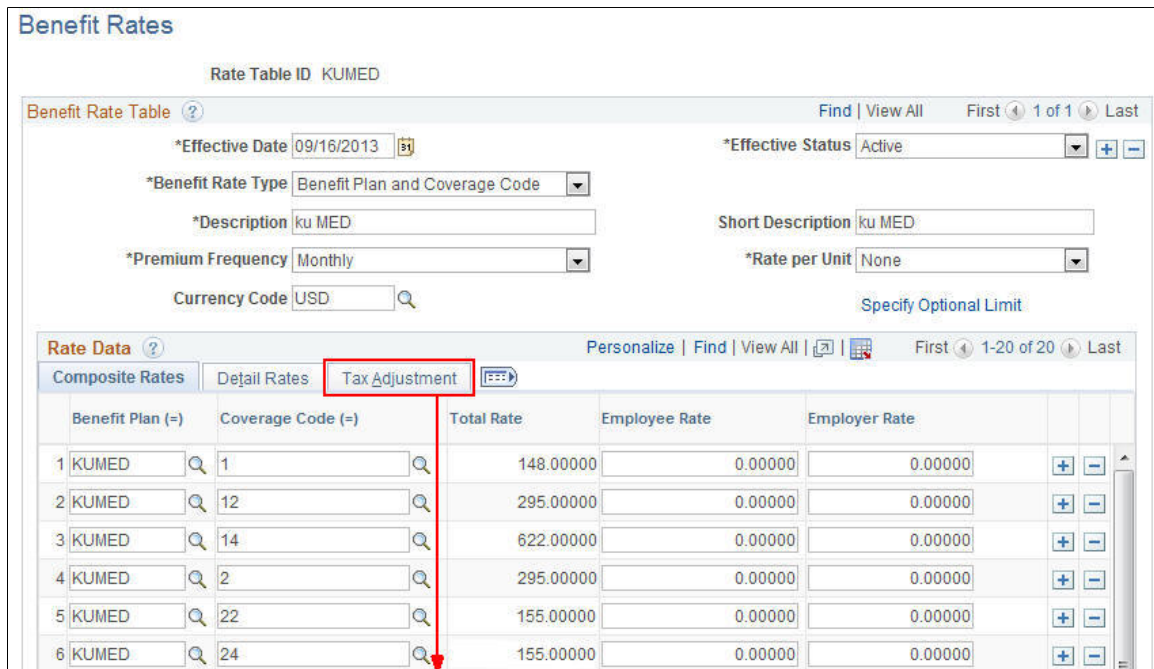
Benefit Rates

Rate Table ID KUMED

Benefit Rate Table

Find | View All First 1 of 1 Last

*Effective Date 09/16/2013

*Effective Status Active

*Benefit Rate Type Benefit Plan and Coverage Code

*Description ku MED

Short Description ku MED

*Premium Frequency Monthly

*Rate per Unit None

Currency Code USD

Specify Optional Limit

Rate Data

Personalize | Find | View All | First 1-20 of 20 Last

Composite Rates | Detail Rates | Tax Adjustment

| | Benefit Plan (=) | Coverage Code (=) | Total Rate | Employee Rate | Employer Rate |
|---|---|---|---|---|---|
| 1 | KUMED | 1 | 148.00000 | 0.00000 | 0.00000 |
| 2 | KUMED | 12 | 295.00000 | 0.00000 | 0.00000 |
| 3 | KUMED | 14 | 622.00000 | 0.00000 | 0.00000 |
| 4 | KUMED | 2 | 295.00000 | 0.00000 | 0.00000 |
| 5 | KUMED | 22 | 155.00000 | 0.00000 | 0.00000 |
| 6 | KUMED | 24 | 155.00000 | 0.00000 | 0.00000 |